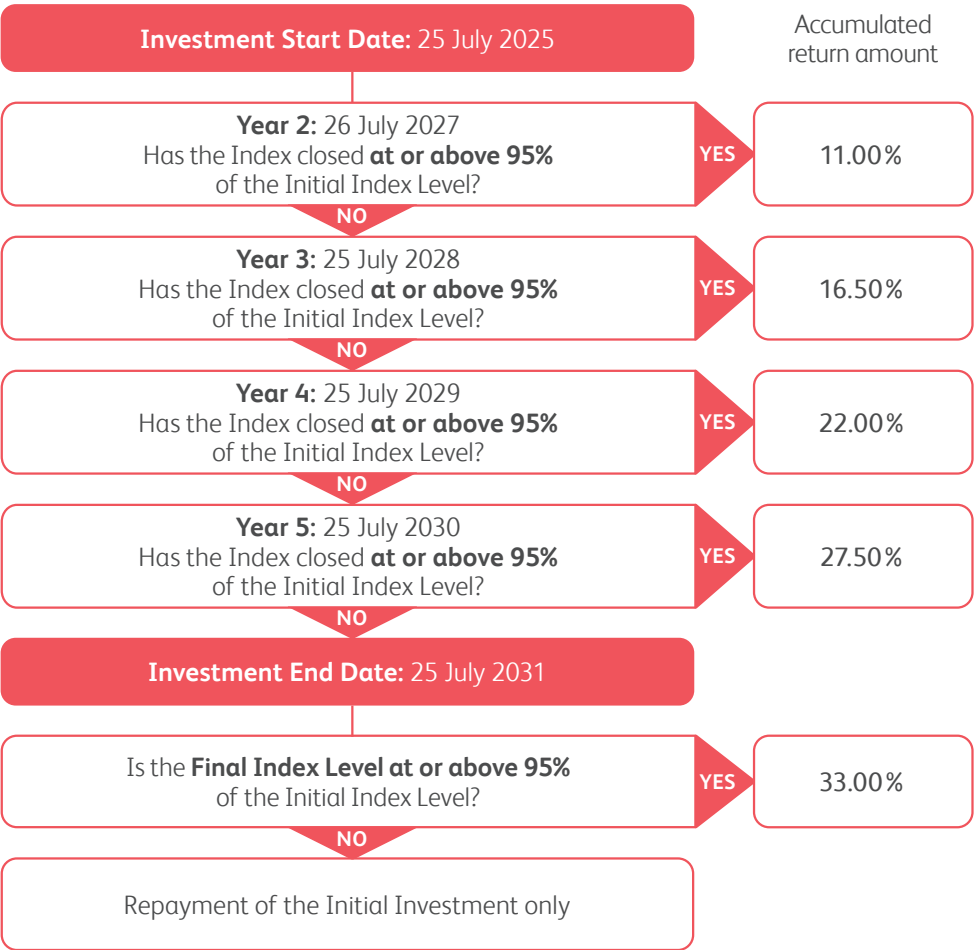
Investment Start Date: 25 July 2025

Accumulated return amount

Year 2: 26 July 2027
Has the Index closed at or above 95% of the Initial Index Level?

YES

11.00%

NO

Year 3: 25 July 2028
Has the Index closed at or above 95% of the Initial Index Level?

YES

16.50%

NO

Year 4: 25 July 2029
Has the Index closed at or above 95% of the Initial Index Level?

YES

22.00%

NO

Year 5: 25 July 2030
Has the Index closed at or above 95% of the Initial Index Level?

YES

27.50%

NO

Investment End Date: 25 July 2031

Is the Final Index Level at or above 95% of the Initial Index Level?

YES

33.00%

NO

Repayment of the Initial Investment only